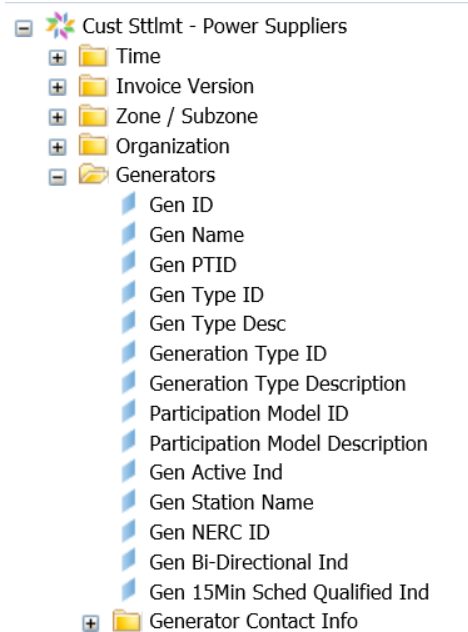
Cust Sttlmt - Power Suppliers
Time
Invoice Version
Zone / Subzone
Organization
Generators
Gen ID
Gen Name
Gen PTID
Gen Type ID
Gen Type Desc
Generation Type ID
Generation Type Description
Participation Model ID
Participation Model Description
Gen Active Ind
Gen Station Name
Gen NERC ID
Gen Bi-Directional Ind
Gen 15Min Sched Qualified Ind
Generator Contact Info